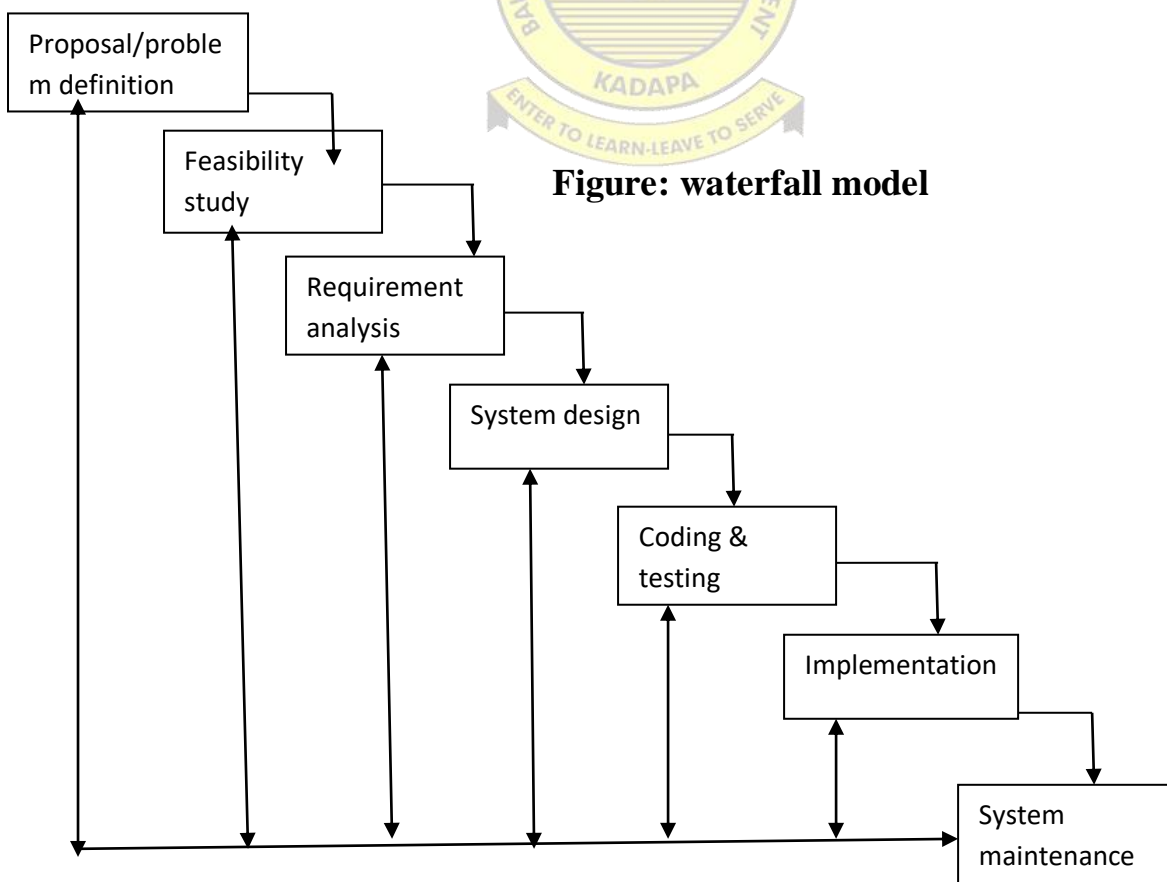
Proposal/problem definition

Feasibility study

Figure: waterfall model

Requirement analysis

System design

Coding & testing

Implementation

System maintenance

KADAPA

ENTER TO LEARN-LEAVE TO SERVE